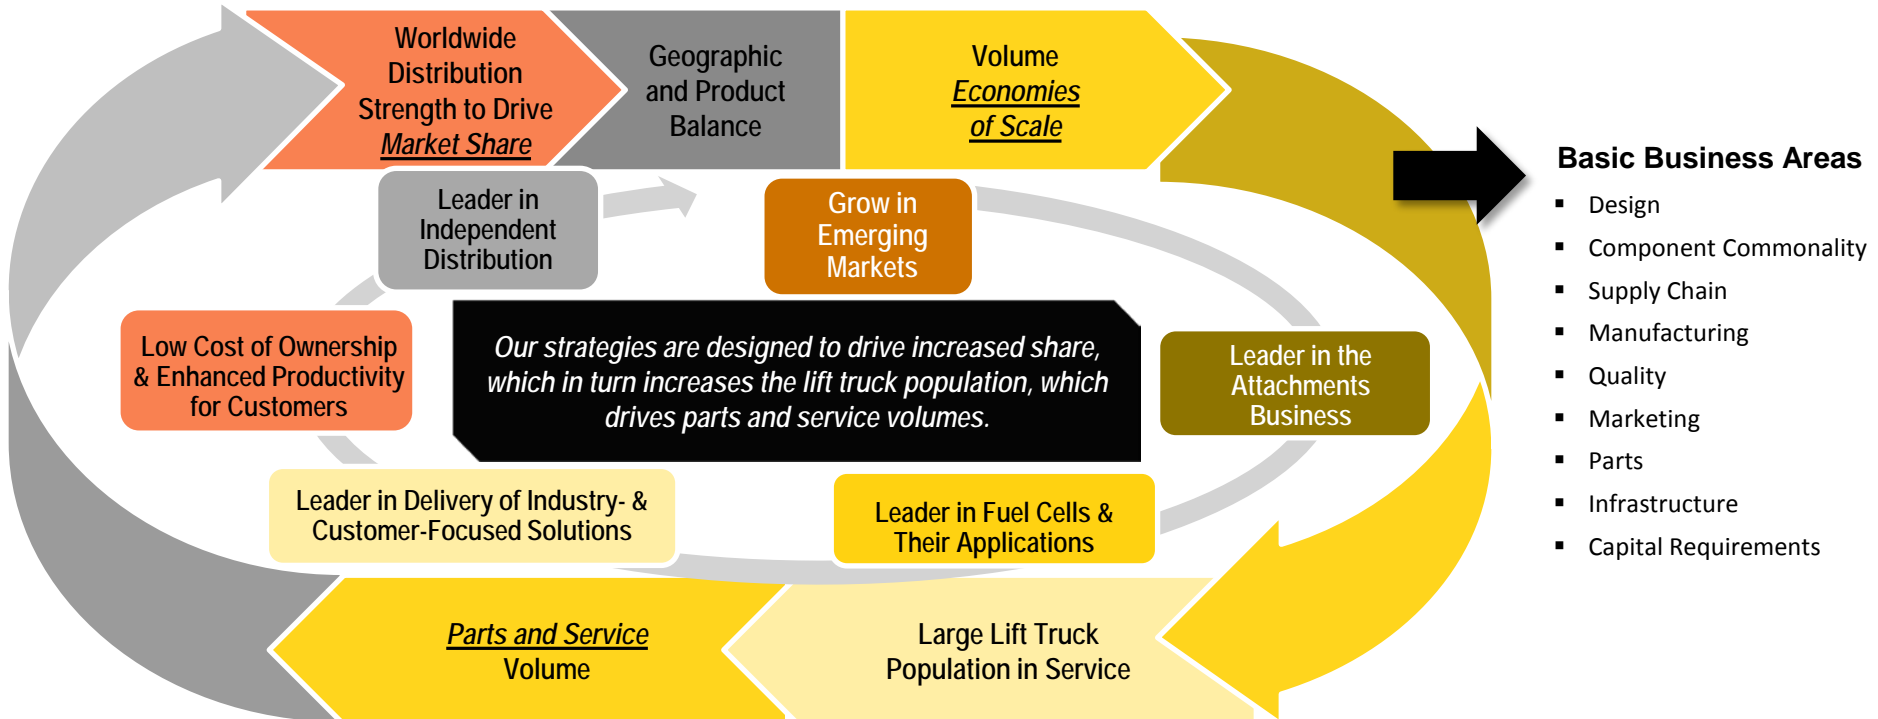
Worldwide Distribution Strength to Drive Market Share

Geographic and Product Balance

Volume Economies of Scale

Leader in Independent Distribution

Grow in Emerging Markets

Low Cost of Ownership & Enhanced Productivity for Customers

Our strategies are designed to drive increased share, which in turn increases the lift truck population, which drives parts and service volumes.

Leader in the Attachments Business

Leader in Delivery of Industry- & Customer-Focused Solutions

Leader in Fuel Cells & Their Applications

Parts and Service Volume

Large Lift Truck Population in Service

Basic Business Areas

- Design
- Component Commonality
- Supply Chain
- Manufacturing
- Quality
- Marketing
- Parts
- Infrastructure
- Capital Requirements